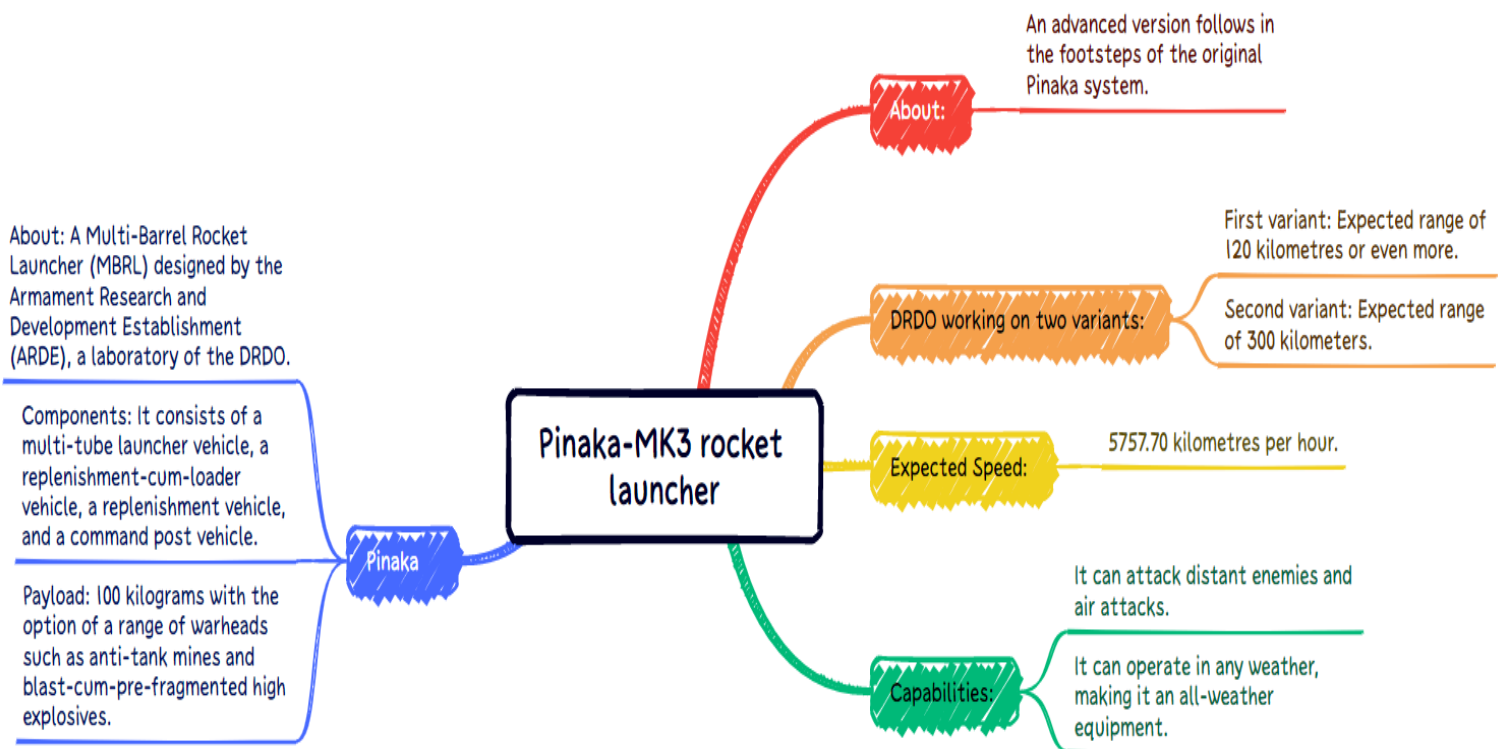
Pinaka-MK3 rocket launcher

About:

An advanced version follows in the footsteps of the original Pinaka system.

DRDO working on two variants:

First variant: Expected range of 120 kilometres or even more.

Second variant: Expected range of 300 kilometers.

Expected Speed:

5757.70 kilometres per hour.

Capabilities:

It can attack distant enemies and air attacks.

It can operate in any weather, making it an all-weather equipment.

Pinaka

About: A Multi-Barrel Rocket Launcher (MBRL) designed by the Armament Research and Development Establishment (ARDE), a laboratory of the DRDO.

Components: It consists of a multi-tube launcher vehicle, a replenishment-cum-loader vehicle, a replenishment vehicle, and a command post vehicle.

Payload: 100 kilograms with the option of a range of warheads such as anti-tank mines and blast-cum-pre-fragmented high explosives.